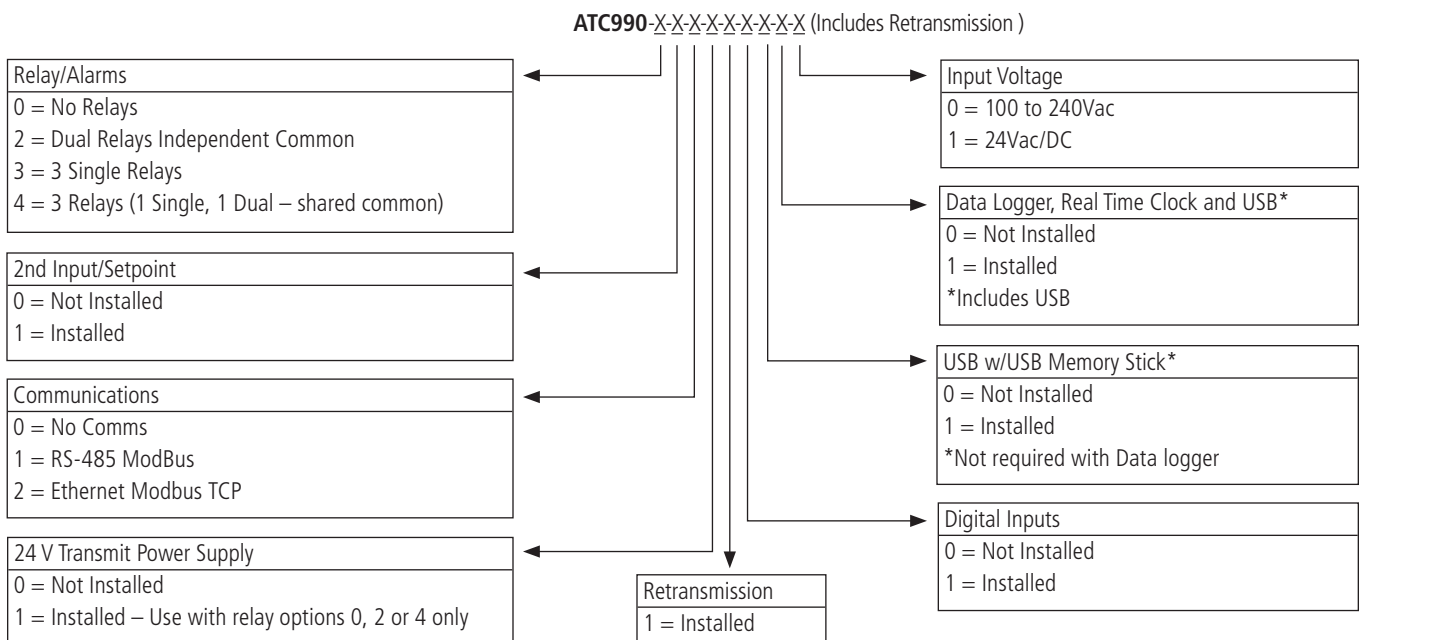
**ATC990**-X-X-X-X-X-X-X-X-X (Includes Retransmission )

Relay/Alarms
0 = No Relays
2 = Dual Relays Independent Common
3 = 3 Single Relays
4 = 3 Relays (1 Single, 1 Dual – shared common)

2nd Input/Setpoint
0 = Not Installed
1 = Installed

Communications
0 = No Comms
1 = RS-485 ModBus
2 = Ethernet Modbus TCP

24 V Transmit Power Supply
0 = Not Installed
1 = Installed – Use with relay options 0, 2 or 4 only

Retransmission
1 = Installed

Input Voltage
0 = 100 to 240Vac
1 = 24Vac/DC

Data Logger, Real Time Clock and USB*
0 = Not Installed
1 = Installed
*Includes USB

USB w/USB Memory Stick*
0 = Not Installed
1 = Installed
*Not required with Data logger

Digital Inputs
0 = Not Installed
1 = Installed